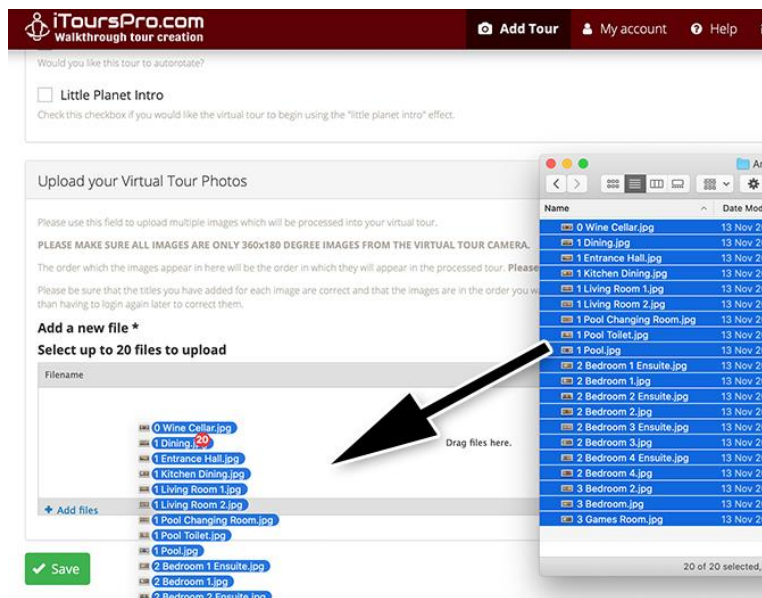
iToursPro.com
Walkthrough tour creation

Add Tour
My account
Help

Would you like this tour to autorotate?

Little Planet Intro

Check this checkbox if you would like the virtual tour to begin using the "little planet intro" effect.

Upload your Virtual Tour Photos

Please use this field to upload multiple images which will be processed into your virtual tour.

PLEASE MAKE SURE ALL IMAGES ARE ONLY 360x180 DEGREE IMAGES FROM THE VIRTUAL TOUR CAMERA.

The order which the images appear in here will be the order in which they will appear in the processed tour. Please

Please be sure that the titles you have added for each image are correct and that the images are in the order you w than having to login again later to correct them.

Add a new file *

Select up to 20 files to upload

Filename

Drag files here.

+ Add files

Save

0 Wine Cellar.jpg
1 Dining.jpg 20
1 Entrance Hall.jpg
1 Kitchen Dining.jpg
1 Living Room 1.jpg
1 Living Room 2.jpg
1 Pool Changing Room.jpg
1 Pool Toilet.jpg
1 Pool.jpg
2 Bedroom 1 Ensuite.jpg
2 Bedroom 1.jpg
2 Bedroom 2 Ensuite.jpg

Name
Date Mod
0 Wine Cellar.jpg 13 Nov 2
1 Dining.jpg 13 Nov 2
1 Entrance Hall.jpg 13 Nov 2
1 Kitchen Dining.jpg 13 Nov 2
1 Living Room 1.jpg 13 Nov 2
1 Living Room 2.jpg 13 Nov 2
1 Pool Changing Room.jpg 13 Nov 2
1 Pool Toilet.jpg 13 Nov 2
1 Pool.jpg 13 Nov 2
2 Bedroom 1 Ensuite.jpg 13 Nov 2
2 Bedroom 1.jpg 13 Nov 2
2 Bedroom 2 Ensuite.jpg 13 Nov 2
2 Bedroom 2.jpg 13 Nov 2
2 Bedroom 3 Ensuite.jpg 13 Nov 2
2 Bedroom 3.jpg 13 Nov 2
2 Bedroom 4 Ensuite.jpg 13 Nov 2
2 Bedroom 4.jpg 13 Nov 2
3 Bedroom 2.jpg 13 Nov 2
3 Bedroom.jpg 13 Nov 2
3 Games Room.jpg 13 Nov 2

20 of 20 selected,